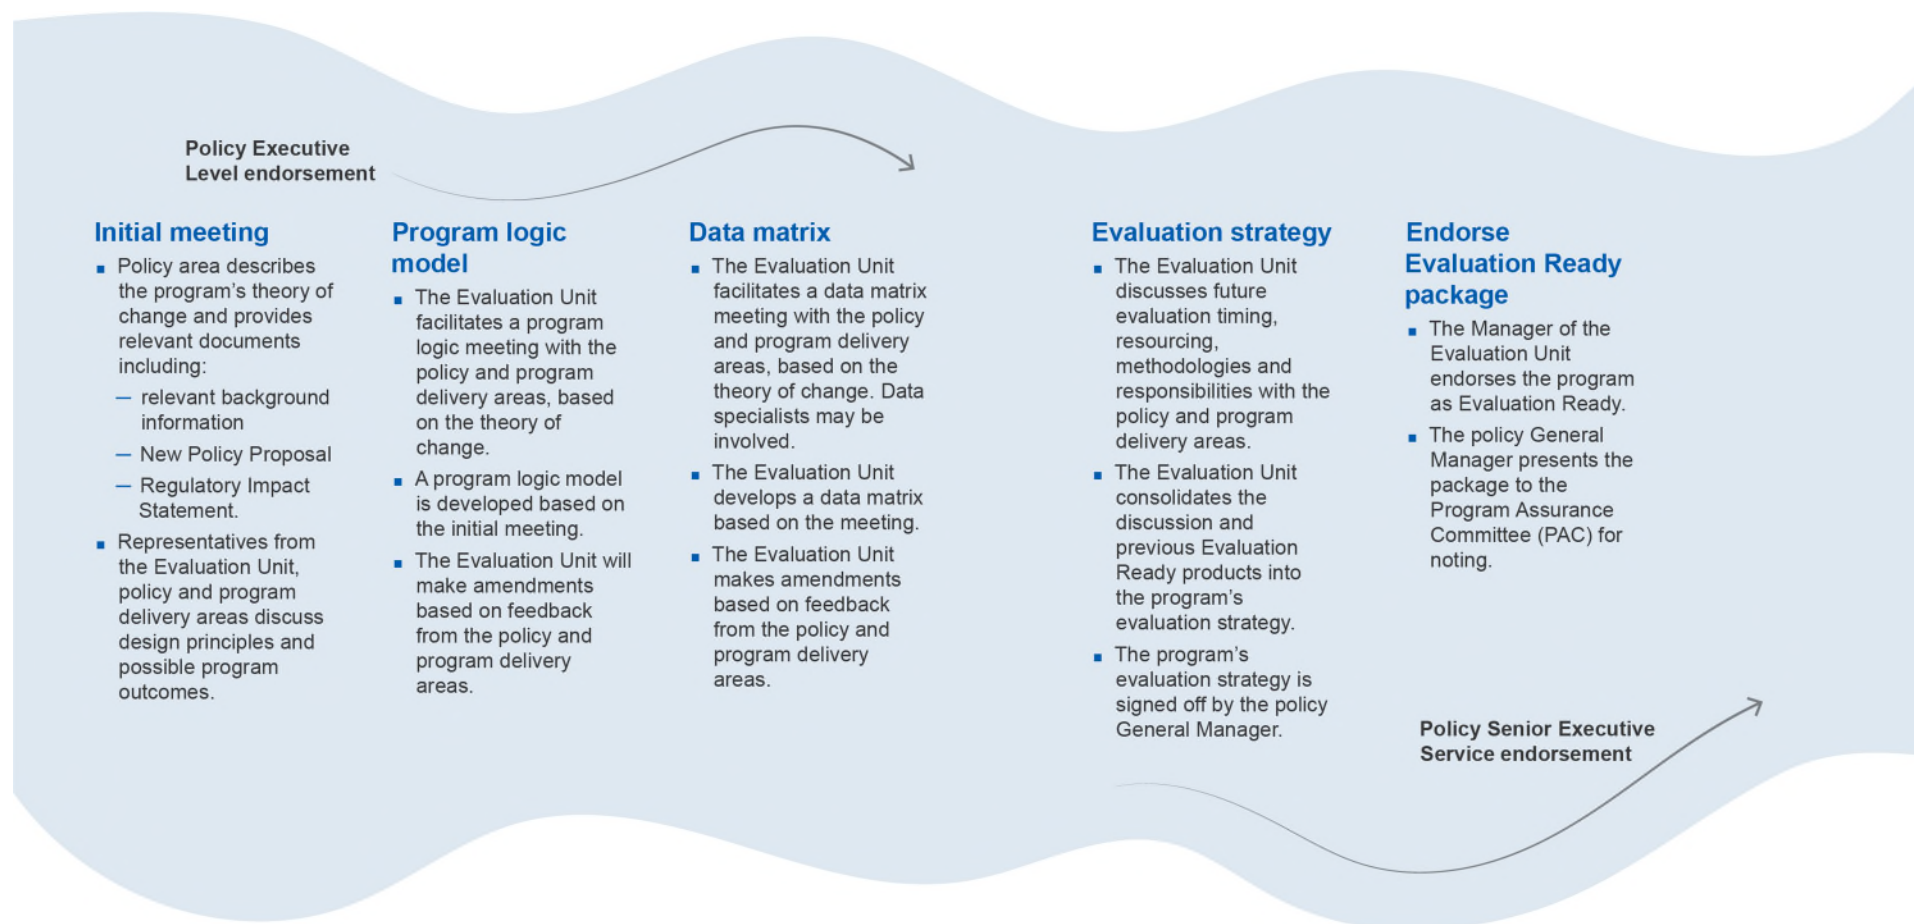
Policy Executive Level endorsement

Initial meeting

- Policy area describes the program's theory of change and provides relevant documents including:
  — relevant background information
  — New Policy Proposal
  — Regulatory Impact Statement.
- Representatives from the Evaluation Unit, policy and program delivery areas discuss design principles and possible program outcomes.

Program logic model

- The Evaluation Unit facilitates a program logic meeting with the policy and program delivery areas, based on the theory of change.
- A program logic model is developed based on the initial meeting.
- The Evaluation Unit will make amendments based on feedback from the policy and program delivery areas.

Data matrix

- The Evaluation Unit facilitates a data matrix meeting with the policy and program delivery areas, based on the theory of change. Data specialists may be involved.
- The Evaluation Unit develops a data matrix based on the meeting.
- The Evaluation Unit makes amendments based on feedback from the policy and program delivery areas.

Evaluation strategy

- The Evaluation Unit discusses future evaluation timing, resourcing, methodologies and responsibilities with the policy and program delivery areas.
- The Evaluation Unit consolidates the discussion and previous Evaluation Ready products into the program's evaluation strategy.
- The program's evaluation strategy is signed off by the policy General Manager.

Endorse Evaluation Ready package

- The Manager of the Evaluation Unit endorses the program as Evaluation Ready.
- The policy General Manager presents the package to the Program Assurance Committee (PAC) for noting.

Policy Senior Executive Service endorsement